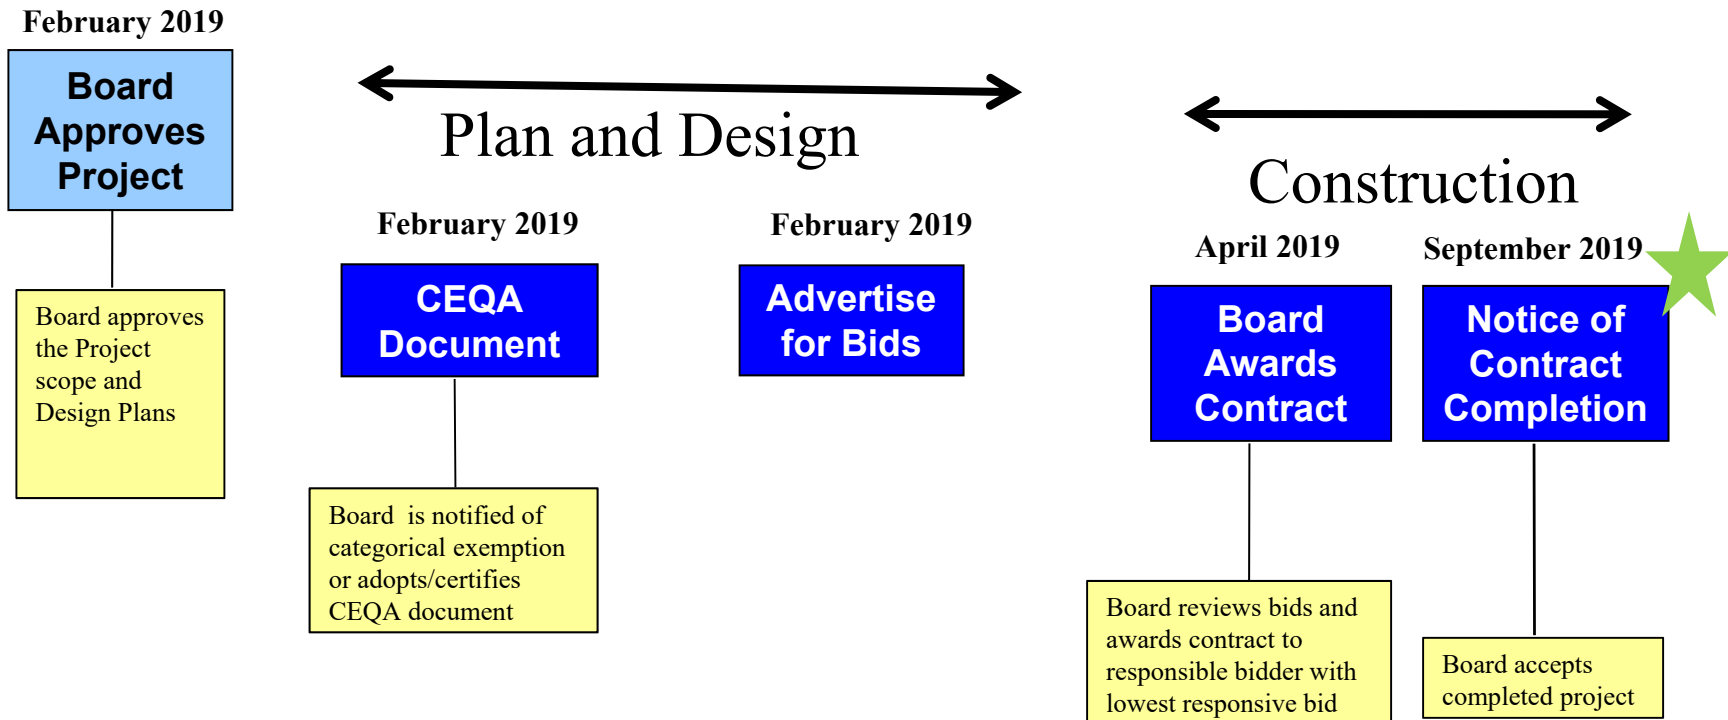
February 2019

Board Approves Project

Board approves the Project scope and Design Plans

Plan and Design

February 2019

CEQA Document

Board is notified of categorical exemption or adopts/certifies CEQA document

February 2019

Advertise for Bids

Construction

April 2019

Board Awards Contract

Board reviews bids and awards contract to responsible bidder with lowest responsive bid

September 2019

Notice of Contract Completion

Board accepts completed project